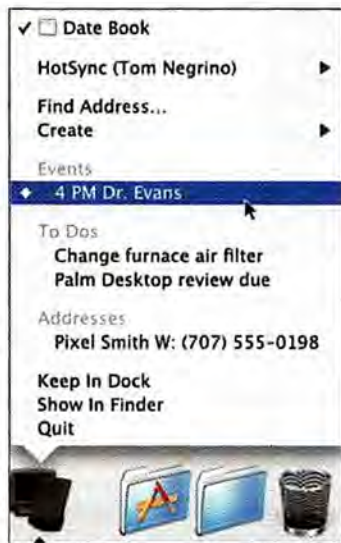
✓ Date Book

HotSync (Tom Negrino)

Find Address...
Create

Events
◆ 4 PM Dr. Evans

To Dos
Change furnace air filter
Palm Desktop review due

Addresses
Pixel Smith W: (707) 555-0198

Keep In Dock
Show In Finder
Quit